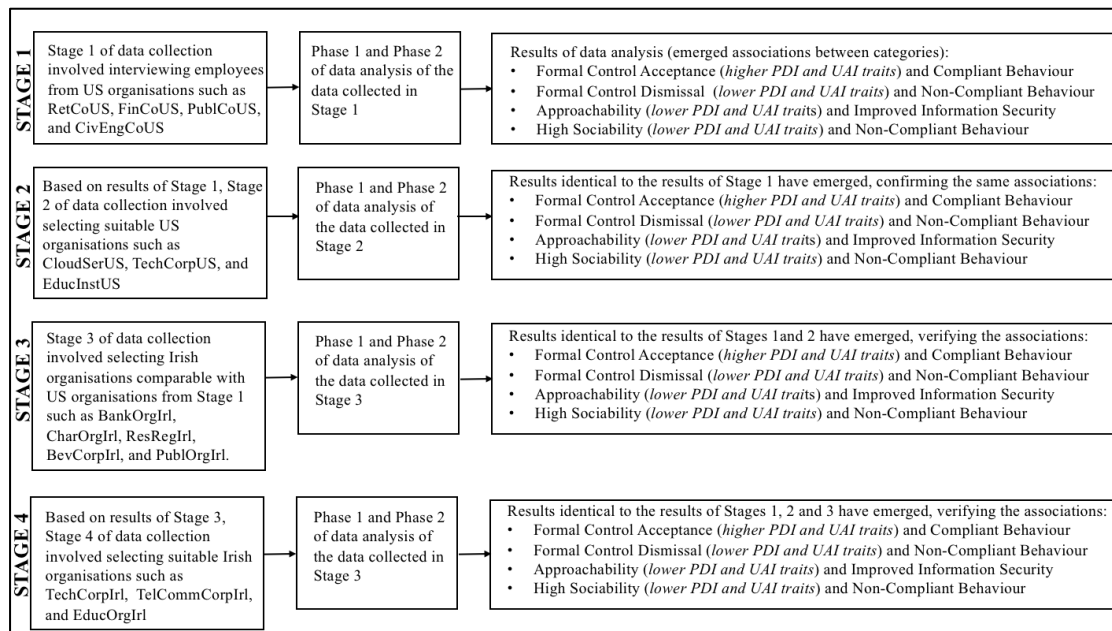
STAGE 1

Stage 1 of data collection involved interviewing employees from US organisations such as RetCoUS, FinCoUS, PublCoUS, and CivEngCoUS

Phase 1 and Phase 2 of data analysis of the data collected in Stage 1

Results of data analysis (emerged associations between categories):
• Formal Control Acceptance (*higher PDI and UAI traits*) and Compliant Behaviour
• Formal Control Dismissal (*lower PDI and UAI traits*) and Non-Compliant Behaviour
• Approachability (*lower PDI and UAI trai*ts) and Improved Information Security
• High Sociability (*lower PDI and UAI traits*) and Non-Compliant Behaviour

STAGE 2

Based on results of Stage 1, Stage 2 of data collection involved selecting suitable US organisations such as CloudSerUS, TechCorpUS, and EducInstUS

Phase 1 and Phase 2 of data analysis of the data collected in Stage 2

Results identical to the results of Stage 1 have emerged, confirming the same associations:
• Formal Control Acceptance (*higher PDI and UAI traits*) and Compliant Behaviour
• Formal Control Dismissal (*lower PDI and UAI traits*) and Non-Compliant Behaviour
• Approachability (*lower PDI and UAI trai*ts) and Improved Information Security
• High Sociability (*lower PDI and UAI traits*) and Non-Compliant Behaviour

STAGE 3

Stage 3 of data collection involved selecting Irish organisations comparable with US organisations from Stage 1 such as BankOrgIrl, CharOrgIrl, ResRegIrl, BevCorpIrl, and PublOrgIrl.

Phase 1 and Phase 2 of data analysis of the data collected in Stage 3

Results identical to the results of Stages 1and 2 have emerged, verifying the associations:
• Formal Control Acceptance (*higher PDI and UAI traits*) and Compliant Behaviour
• Formal Control Dismissal (*lower PDI and UAI traits*) and Non-Compliant Behaviour
• Approachability (*lower PDI and UAI trai*ts) and Improved Information Security
• High Sociability (*lower PDI and UAI traits*) and Non-Compliant Behaviour

STAGE 4

Based on results of Stage 3, Stage 4 of data collection involved selecting suitable Irish organisations such as TechCorpIrl, TelCommCorpIrl, and EducOrgIrl

Phase 1 and Phase 2 of data analysis of the data collected in Stage 3

Results identical to the results of Stages 1, 2 and 3 have emerged, verifying the associations:
• Formal Control Acceptance (*higher PDI and UAI traits*) and Compliant Behaviour
• Formal Control Dismissal (*lower PDI and UAI traits*) and Non-Compliant Behaviour
• Approachability (*lower PDI and UAI traits*) and Improved Information Security
• High Sociability (*lower PDI and UAI traits*) and Non-Compliant Behaviour